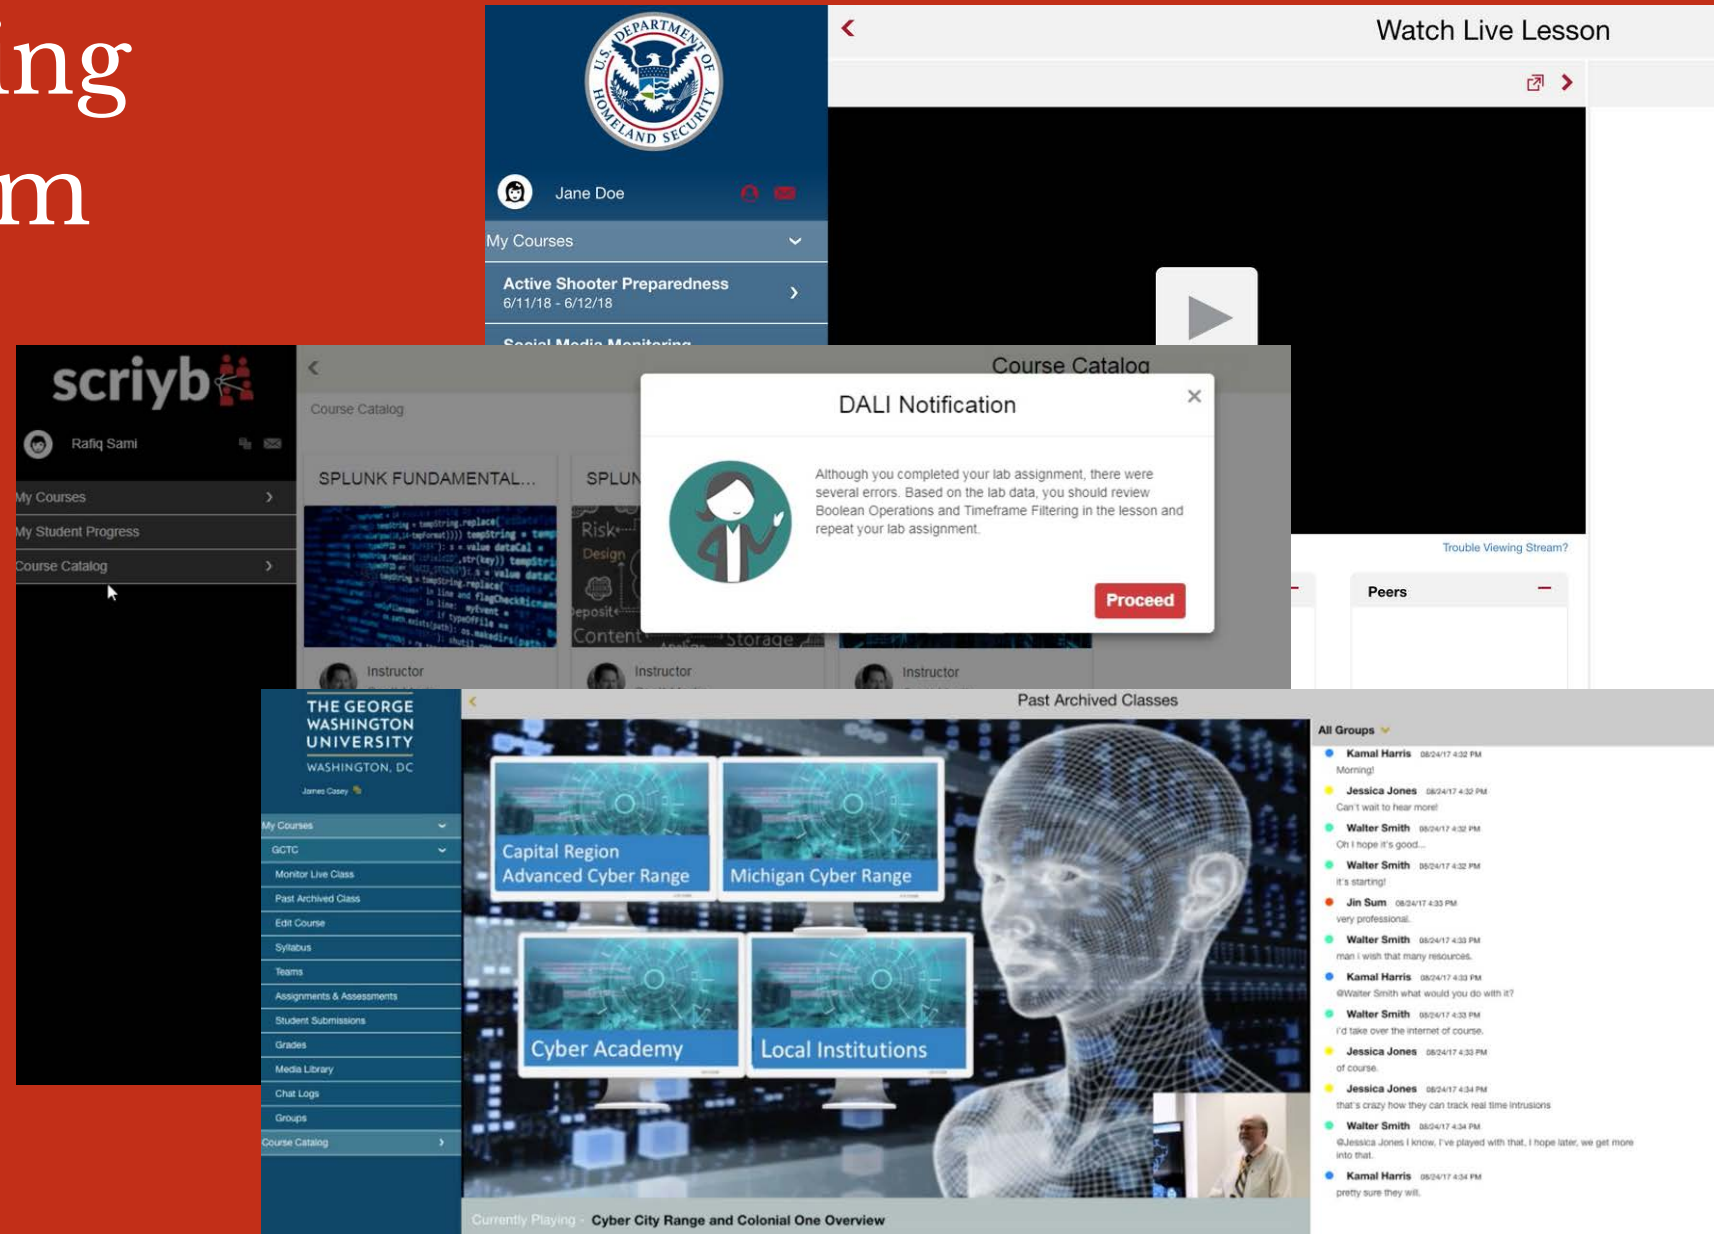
ing
m

U.S. DEPARTMENT OF HOMELAND SECURITY

Jane Doe

My Courses

Active Shooter Preparedness
6/11/18 - 6/12/18

Social Media Monitoring

Watch Live Lesson

scriyb

Rafiq Sami

My Courses

My Student Progress

Course Catalog

Course Catalog

Course Catalog

SPLUNK FUNDAMENTAL...

SPLUN

Instructor

Instructor

Instructor

DALI Notification

Although you completed your lab assignment, there were several errors. Based on the lab data, you should review Boolean Operations and Timeframe Filtering in the lesson and repeat your lab assignment.

Proceed

Trouble Viewing Stream?

Peers

THE GEORGE WASHINGTON UNIVERSITY
WASHINGTON, DC

James Casey

My Courses

GCTC

Monitor Live Class

Past Archived Class

Edit Course

Syllabus

Teams

Assignments & Assessments

Student Submissions

Grades

Media Library

Chat Logs

Groups

Course Catalog

Past Archived Classes

Capital Region Advanced Cyber Range

Michigan Cyber Range

Cyber Academy

Local Institutions

Currently Playing - Cyber City Range and Colonial One Overview

All Groups

Kamal Harris 08/24/17 4:32 PM
Morning!

Jessica Jones 08/24/17 4:32 PM
Can't wait to hear more!

Walter Smith 08/24/17 4:32 PM
Oh I hope it's good...

Walter Smith 08/24/17 4:32 PM
it's starting!

Jin Sum 08/24/17 4:33 PM
very professional.

Walter Smith 08/24/17 4:33 PM
man i wish that many resources.

Kamal Harris 08/24/17 4:33 PM
@Walter Smith what would you do with it?

Walter Smith 08/24/17 4:33 PM
I'd take over the internet of course.

Jessica Jones 08/24/17 4:33 PM
of course.

Jessica Jones 08/24/17 4:34 PM
that's crazy how they can track real time intrusions

Walter Smith 08/24/17 4:34 PM
@Jessica Jones I know, I've played with that. I hope later, we get more into that.

Kamal Harris 08/24/17 4:34 PM
pretty sure they will.